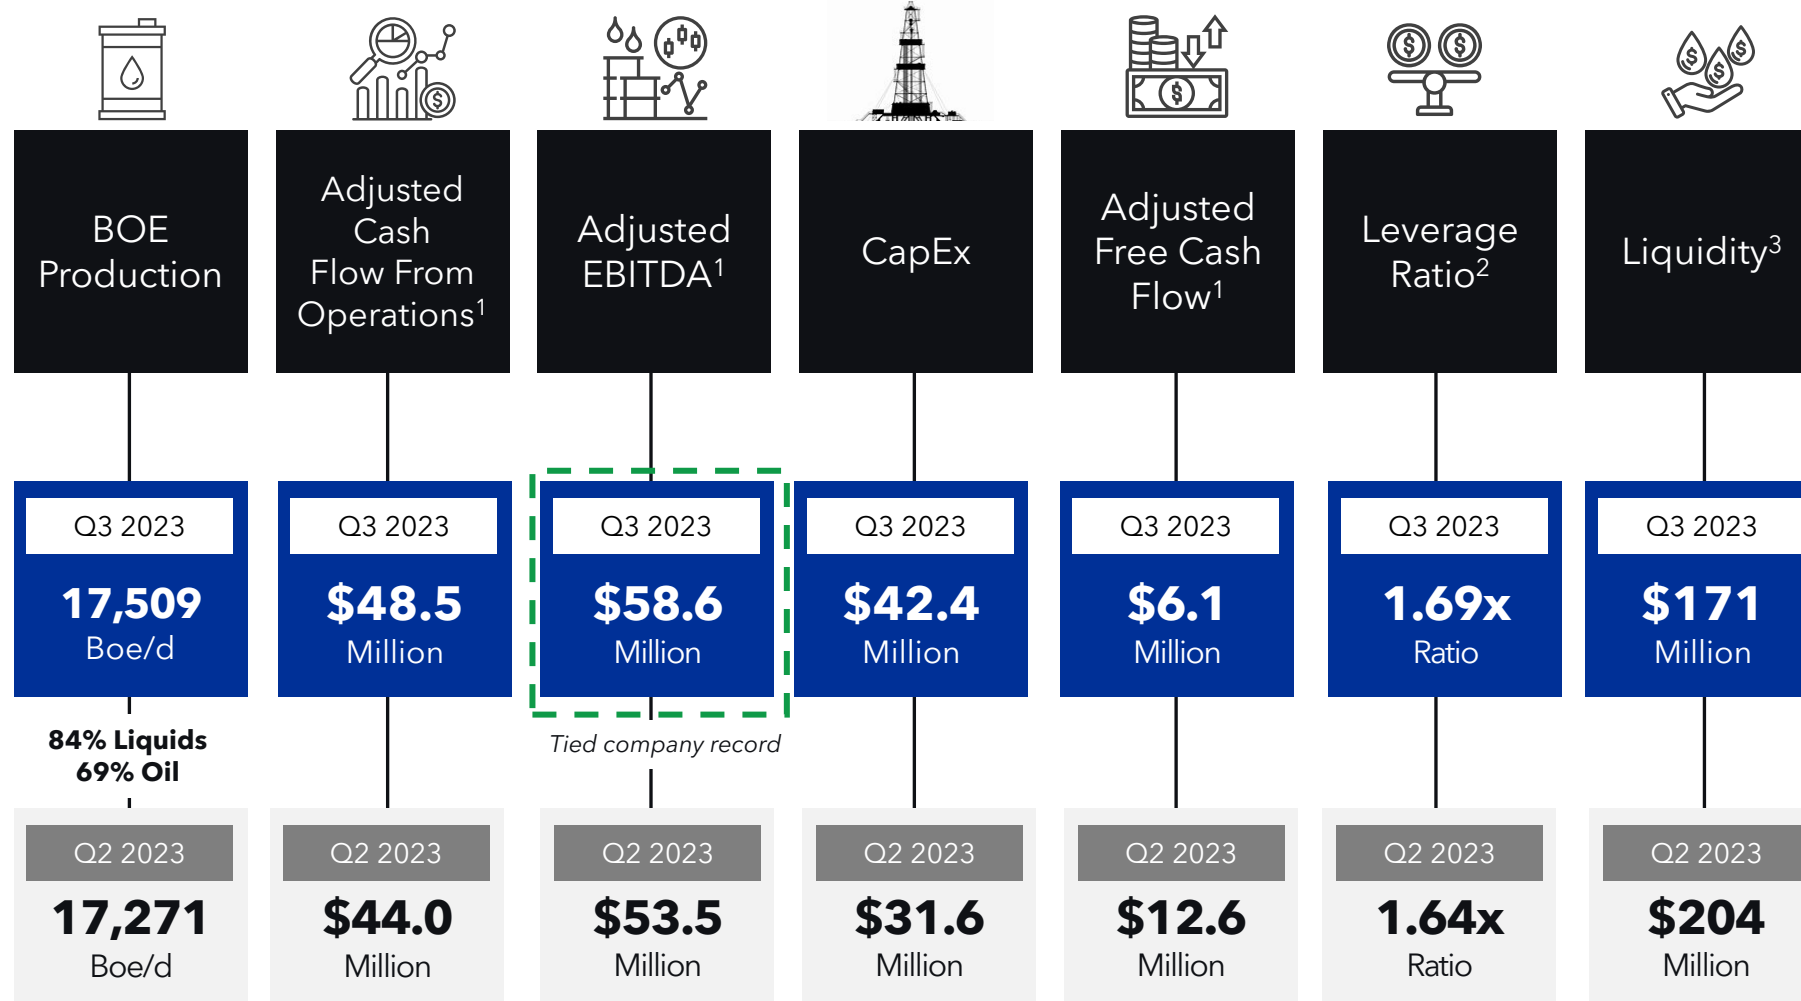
BOE Production

Q3 2023
17,509
Boe/d

84% Liquids
69% Oil

Q2 2023
17,271
Boe/d

Adjusted Cash Flow From Operations$^1$

Q3 2023
$48.5
Million

Q2 2023
$44.0
Million

Adjusted EBITDA$^1$

Q3 2023
$58.6
Million

Tied company record

Q2 2023
$53.5
Million

CapEx

Q3 2023
$42.4
Million

Q2 2023
$31.6
Million

Adjusted Free Cash Flow$^1$

Q3 2023
$6.1
Million

Q2 2023
$12.6
Million

Leverage Ratio$^2$

Q3 2023
1.69x
Ratio

Q2 2023
1.64x
Ratio

Liquidity$^3$

Q3 2023
$171
Million

Q2 2023
$204
Million